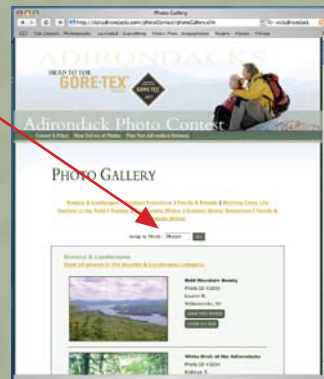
Photo Gallery

http://visitadirondacks.com/photoContest/photoGallery.cfm

ADIRONDACKS

HEAD TO TOE GORE-TEX

GORE-TEX

Adirondack Photo Contest

PHOTO GALLERY

Jump to Photo: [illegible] Go

Scenics & Landscapes

Bald Mountain Beauty

White Birch of the Adirondacks